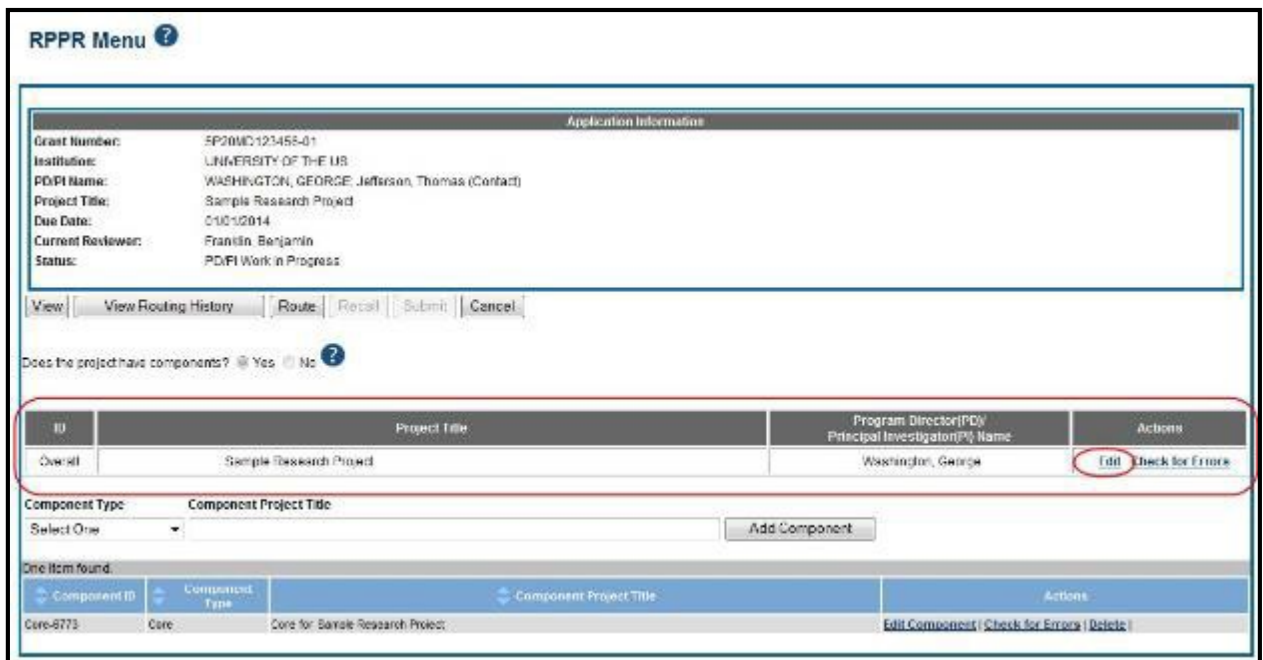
RPPR Menu

| Application Information | |
|---|---|
| Grant Number: | 5P20MD123456-01 |
| Institution: | UNIVERSITY OF THE US |
| PD/PI Name: | WASHINGTON, GEORGE; Jefferson, Thomas (Contact) |
| Project Title: | Sample Research Project |
| Due Date: | 01/01/2014 |
| Current Reviewer: | Franklin, Benjamin |
| Status: | PD/PI Work in Progress |

View | View Routing History | Route | Recall | Submit | Cancel

Does the project have components? Yes No

| ID | Project Title | Program Director(PD)/ Principal Investigator(PI) Name | Actions |
|---|---|---|---|
| Overall | Sample Research Project | Washington, George | Edit Check for Errors |

Component Type Component Project Title
Select One
Add Component

One item found.

| Component ID | Component Type | Component Project Title | Actions |
|---|---|---|---|
| Core-6773 | Core | Core for Sample Research Project | Edit Component \| Check for Errors \| Delete \| |